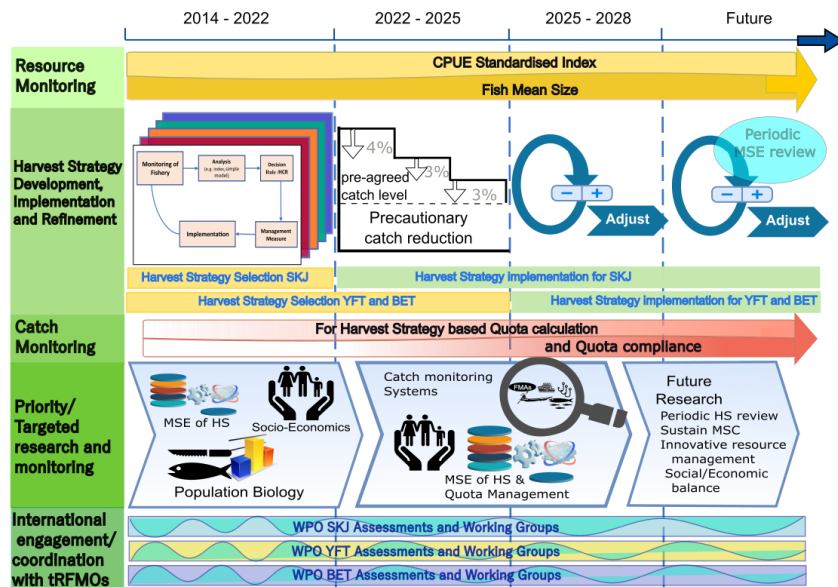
2014 - 2022
2022 - 2025
2025 - 2028
Future

Resource Monitoring
CPUE Standardised Index
Fish Mean Size

Harvest Strategy Development, Implementation and Refinement
Monitoring of Fishery
Analysis (e.g. index, simple model)
Decision Rule - HCR
Implementation
Management Measure
4%
3%
3%
pre-agreed catch level
Precautionary catch reduction
− +
Adjust
Periodic MSE review
− +
Adjust
Harvest Strategy Selection SKJ
Harvest Strategy implementation for SKJ
Harvest Strategy Selection YFT and BET
Harvest Strategy implementation for YFT and BET

Catch Monitoring
For Harvest Strategy based Quota calculation
and Quota compliance

Priority/ Targeted research and monitoring
MSE of HS
Socio-Economics
Population Biology
Catch monitoring Systems
FMAs
MSE of HS & Quota Management
Future Research
Periodic HS review
Sustain MSC
Innovative resource management
Social/Economic balance

International engagement/ coordination with tRFMOs
WPO SKJ Assessments and Working Groups
WPO YFT Assessments and Working Groups
WPO BET Assessments and Working Groups